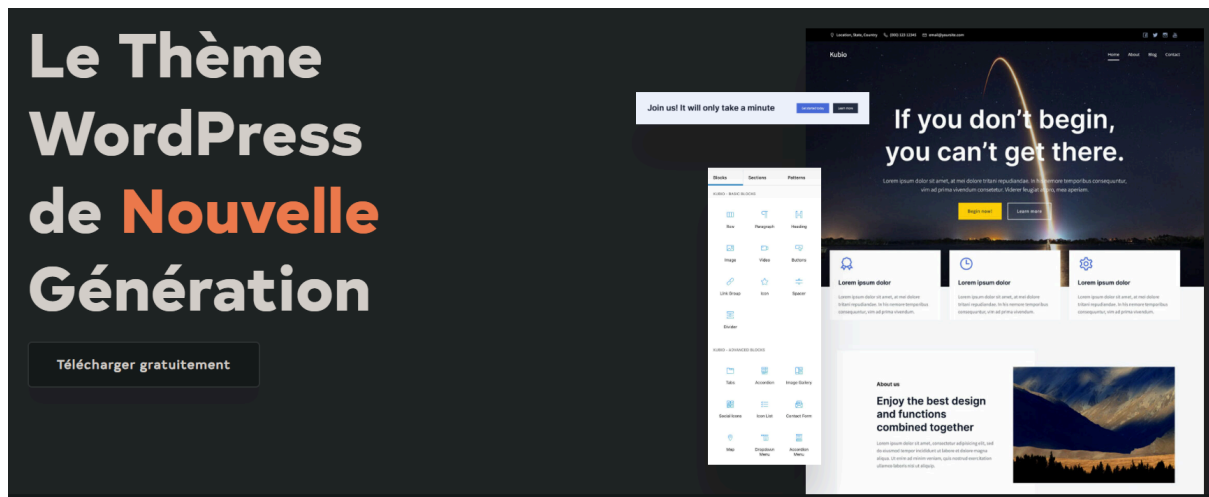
Le Thème WordPress de Nouvelle Génération

Télécharger gratuitement

Join us! It will only take a minute

Get started today

Learn more

Location, State, Country (000) 123-12345 email@yoursite.com

Kubio

Home About Blog Contact

If you don't begin, you can't get there.

Lorem ipsum dolor sit amet, at mei dolore tritani repudiandae. In his nemore temporibus consequuntur, vim ad prima vivendum consetetur. Viderer feugiat at pro, mea aperiam

Begin now! Learn more

Blocks Sections Patterns

KUBIO – BASIC BLOCKS

Row Paragraph Heading

Image Video Buttons

Link Group Icon Spacer

Divider

KUBIO – ADVANCED BLOCKS

Tabs Accordion Image Gallery

Social Icons Icon List Contact Form

Map Dropdown Menu Accordion Menu

Lorem ipsum dolor

Lorem ipsum dolor sit amet, at mei dolore tritani repudiandae. In his nemore temporibus consequuntur, vim ad prima vivendum.

Lorem ipsum dolor

Lorem ipsum dolor sit amet, at mei dolore tritani repudiandae. In his nemore temporibus consequuntur, vim ad prima vivendum.

Lorem ipsum dolor

Lorem ipsum dolor sit amet, at mei dolore tritani repudiandae. In his nemore temporibus consequuntur, vim ad prima vivendum.

About us

Enjoy the best design and functions combined together

Lorem ipsum dolor sit amet, consectetur adipiscing elit, sed do eiusmod tempor incididunt ut labore et dolore magna aliqua. Ut enim ad minim veniam, quis nostrud exercitation ullamco laboris nisi ut aliquip.